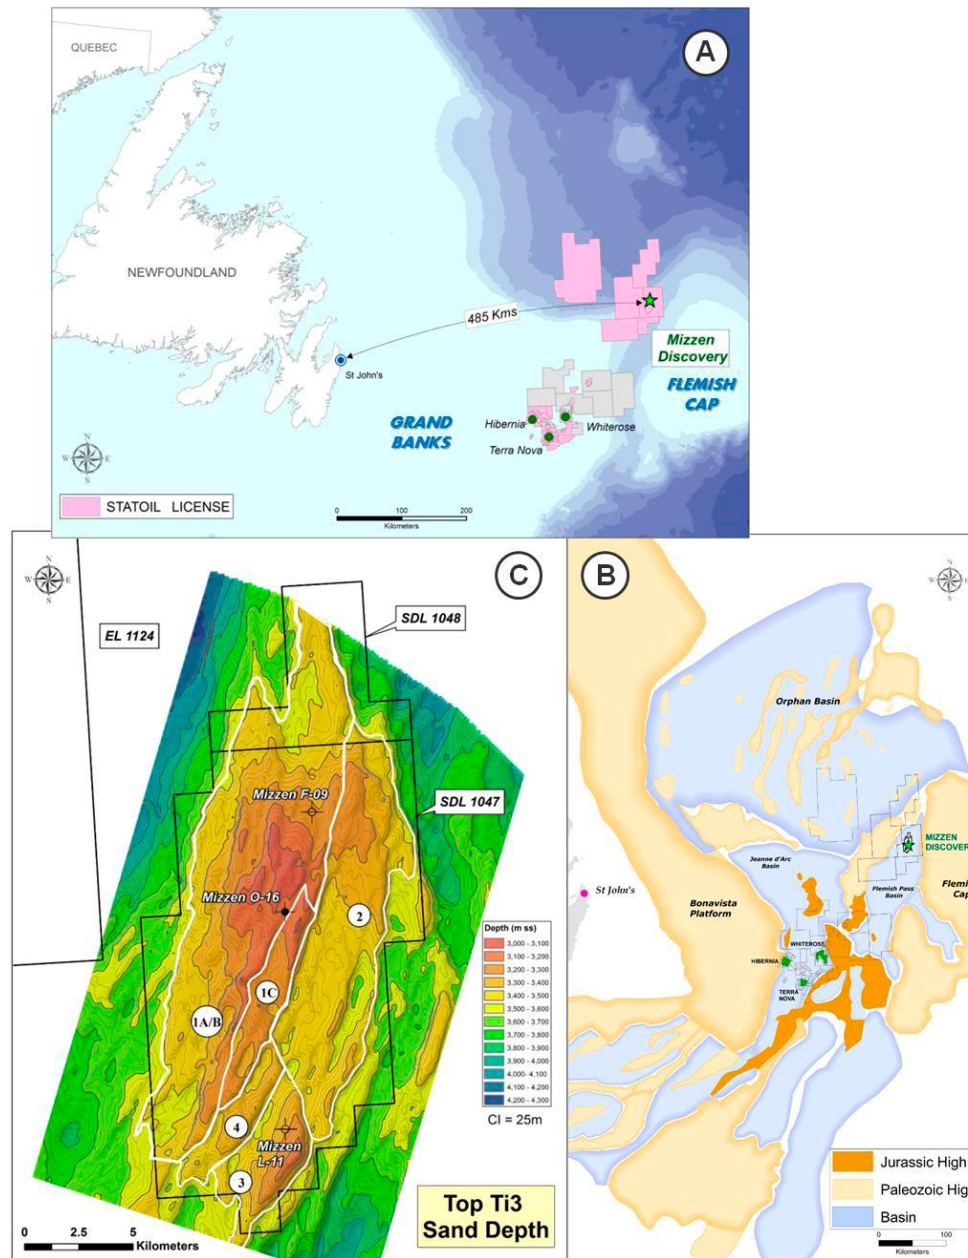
A

QUEBEC

NEWFOUNDLAND

485 Kms

St John's

Mizzen Discovery

FLEMISH CAP

GRAND BANKS

Hibernia

Whiterose

Terra Nova

N
W E
S

STATOIL LICENSE

0 100 200
Kilometers

C

N
W E
S

EL 1124

SDL 1048

SDL 1047

Mizzen F-09

Mizzen O-16

2

1C

1A/B

4

Mizzen L-11

3

| Depth (m ss) |
|---|
| 3,000 - 3,100 |
| 3,100 - 3,200 |
| 3,200 - 3,300 |
| 3,300 - 3,400 |
| 3,400 - 3,500 |
| 3,500 - 3,600 |
| 3,600 - 3,700 |
| 3,700 - 3,800 |
| 3,800 - 3,900 |
| 3,900 - 4,000 |
| 4,000- 4,100 |
| 4,100 - 4,200 |
| 4,200 - 4,300 |

CI = 25m

Top Ti3 Sand Depth

0 2.5 5
Kilometers

B

N
W E
S

Orphan Basin

MIZZEN DISCOVER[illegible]

Jeanne d'Arc Basin

Flemish Pass Basin

Flemi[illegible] Cap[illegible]

St John's

Bonavista Platform

WHITEROSE

HIBERNIA

TERRA NOVA

Jurassic High

Paleozoic Hig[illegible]

Basin

0 100
Kilometers